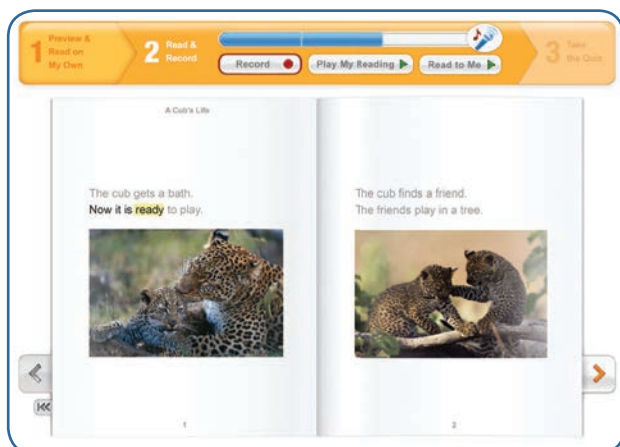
1 Preview & Read on My Own

2 Read & Record

Record

Play My Reading

Read to Me

3 Take the Quiz

A Cub's Life

The cub gets a bath.
Now it is ready to play.

1

The cub finds a friend.
The friends play in a tree.

2